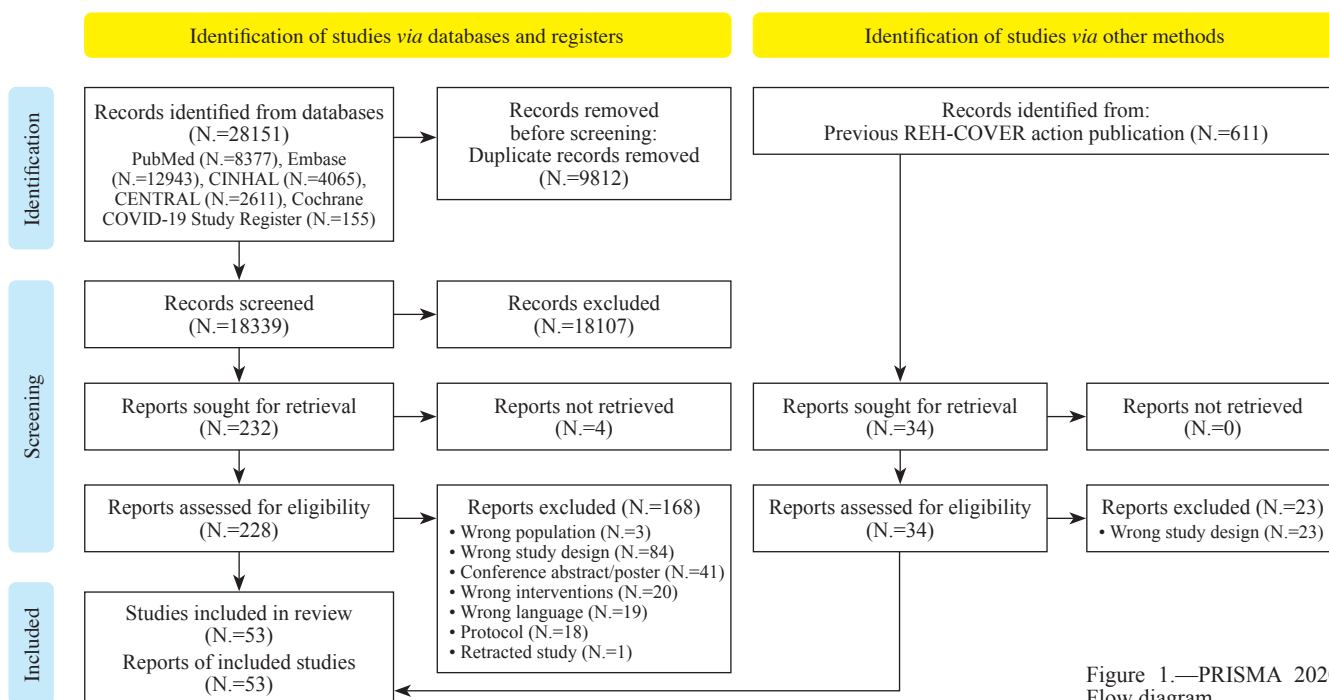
Identification of studies *via* databases and registers

Identification of studies *via* other methods

Identification

Records identified from databases (N.=28151)
PubMed (N.=8377), Embase (N.=12943), CINHAL (N.=4065), CENTRAL (N.=2611), Cochrane COVID-19 Study Register (N.=155)

Records removed before screening: Duplicate records removed (N.=9812)

Records identified from: Previous REH-COVER action publication (N.=611)

Screening

Records screened (N.=18339)

Records excluded (N.=18107)

Reports sought for retrieval (N.=232)

Reports not retrieved (N.=4)

Reports sought for retrieval (N.=34)

Reports not retrieved (N.=0)

Reports assessed for eligibility (N.=228)

Reports excluded (N.=168)
• Wrong population (N.=3)
• Wrong study design (N.=84)
• Conference abstract/poster (N.=41)
• Wrong interventions (N.=20)
• Wrong language (N.=19)
• Protocol (N.=18)
• Retracted study (N.=1)

Reports assessed for eligibility (N.=34)

Reports excluded (N.=23)
• Wrong study design (N.=23)

Included

Studies included in review (N.=53)
Reports of included studies (N.=53)

Figure 1.—PRISMA 202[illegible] Flow diagram.